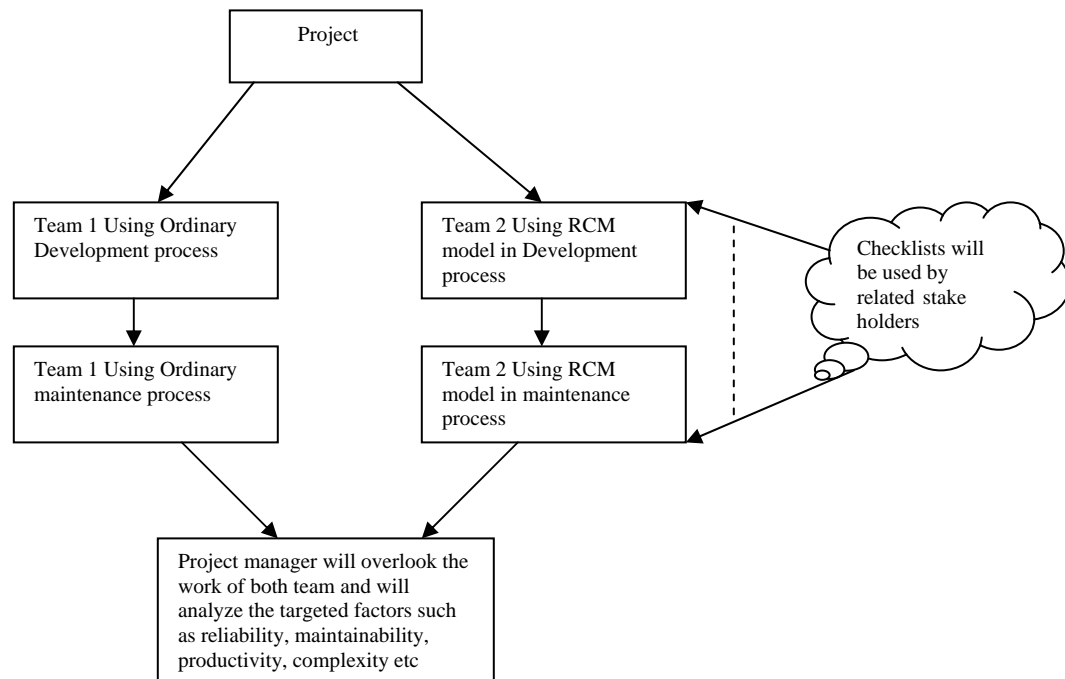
Project

Team 1 Using Ordinary Development process

Team 2 Using RCM model in Development process

Checklists will be used by related stake holders

Team 1 Using Ordinary maintenance process

Team 2 Using RCM model in maintenance process

Project manager will overlook the work of both team and will analyze the targeted factors such as reliability, maintainability, productivity, complexity etc